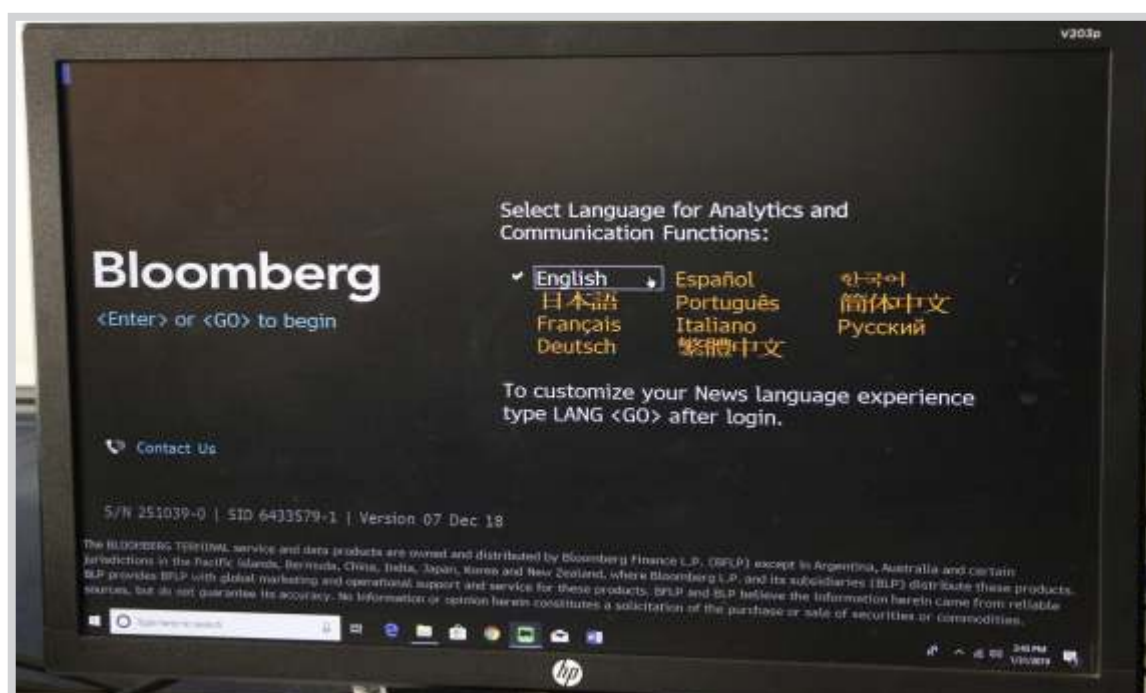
V203p

Bloomberg
<Enter> or <GO> to begin

Select Language for Analytics and Communication Functions:

✔ English
日本語
Français
Deutsch
Español
Português
Italiano
繁體中文
한국어
简体中文
Русский

To customize your News language experience type LANG <GO> after login.

Contact Us

S/N 251039-0 | SID 6433579-1 | Version 07 Dec 18

The BLOOMBERG TERMINAL service and data products are owned and distributed by Bloomberg Finance L.P. (BFLP) except in Argentina, Australia and certain jurisdictions in the Pacific Islands, Bermuda, China, India, Japan, Korea and New Zealand, where Bloomberg L.P. and its subsidiaries (BLP) distribute these products. BLP provides BFLP with global marketing and operational support and service for these products. BFLP and BLP believe the information herein came from reliable sources, but do not guarantee its accuracy. No information or opinion herein constitutes a solicitation of the purchase or sale of securities or commodities.

Type here to search

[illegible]

hp